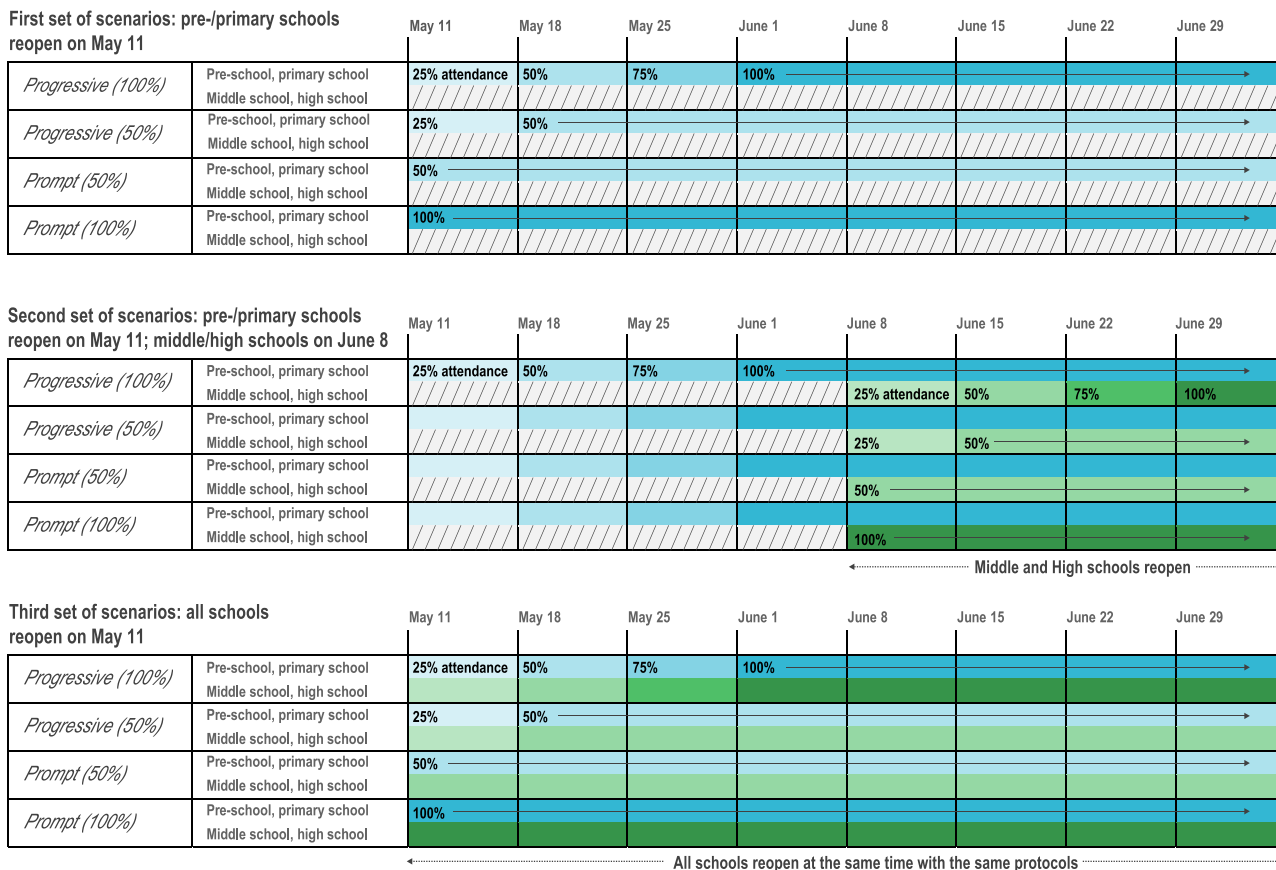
First set of scenarios: pre-/primary schools reopen on May 11

| | | May 11 | May 18 | May 25 | June 1 | June 8 | June 15 | June 22 | June 29 |
|---|---|---|---|---|---|---|---|---|---|
| Progressive (100%) | Pre-school, primary school | 25% attendance | 50% | 75% | 100% | | | | |
| | Middle school, high school | | | | | | | | |
| Progressive (50%) | Pre-school, primary school | 25% | 50% | | | | | | |
| | Middle school, high school | | | | | | | | |
| Prompt (50%) | Pre-school, primary school | 50% | | | | | | | |
| | Middle school, high school | | | | | | | | |
| Prompt (100%) | Pre-school, primary school | 100% | | | | | | | |
| | Middle school, high school | | | | | | | | |

Second set of scenarios: pre-/primary schools reopen on May 11; middle/high schools on June 8

| | | May 11 | May 18 | May 25 | June 1 | June 8 | June 15 | June 22 | June 29 |
|---|---|---|---|---|---|---|---|---|---|
| Progressive (100%) | Pre-school, primary school | 25% attendance | 50% | 75% | 100% | | | | |
| | Middle school, high school | | | | | 25% attendance | 50% | 75% | 100% |
| Progressive (50%) | Pre-school, primary school | | | | | | | | |
| | Middle school, high school | | | | | 25% | 50% | | |
| Prompt (50%) | Pre-school, primary school | | | | | | | | |
| | Middle school, high school | | | | | 50% | | | |
| Prompt (100%) | Pre-school, primary school | | | | | | | | |
| | Middle school, high school | | | | | 100% | | | |

Middle and High schools reopen

Third set of scenarios: all schools reopen on May 11

| | | May 11 | May 18 | May 25 | June 1 | June 8 | June 15 | June 22 | June 29 |
|---|---|---|---|---|---|---|---|---|---|
| Progressive (100%) | Pre-school, primary school | 25% attendance | 50% | 75% | 100% | | | | |
| | Middle school, high school | | | | | | | | |
| Progressive (50%) | Pre-school, primary school | 25% | 50% | | | | | | |
| | Middle school, high school | | | | | | | | |
| Prompt (50%) | Pre-school, primary school | 50% | | | | | | | |
| | Middle school, high school | | | | | | | | |
| Prompt (100%) | Pre-school, primary school | 100% | | | | | | | |
| | Middle school, high school | | | | | | | | |

All schools reopen at the same time with the same protocols